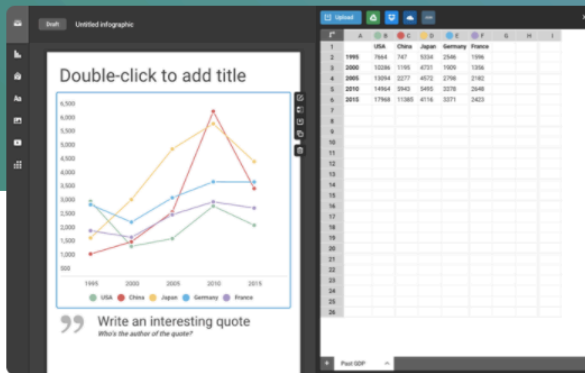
Draft Untitled infographic

Double-click to add title

6,500
6,000
5,500
5,000
4,500
4,000
3,500
3,000
2,500
2,000
1,500
1,000
500

1995 2000 2005 2010 2015

USA China Japan Germany France

Write an interesting quote
Who's the author of the quote?

Upload

| | A | B | C | D | E | F | G | H | I |
|---|---|---|---|---|---|---|---|---|---|
| 1 | | USA | China | Japan | Germany | France | | | |
| 2 | 1995 | 7664 | 747 | 5334 | 2546 | 1596 | | | |
| 3 | 2000 | 10286 | 1195 | 4731 | 1909 | 1356 | | | |
| 4 | 2005 | 13094 | 2277 | 4572 | 2798 | 2182 | | | |
| 5 | 2010 | 14964 | 5943 | 5495 | 3378 | 2648 | | | |
| 6 | 2015 | 17968 | 11385 | 4116 | 3371 | 2423 | | | |
| 7 | | | | | | | | | |
| 8 | | | | | | | | | |
| 9 | | | | | | | | | |
| 10 | | | | | | | | | |
| 11 | | | | | | | | | |
| 12 | | | | | | | | | |
| 13 | | | | | | | | | |
| 14 | | | | | | | | | |
| 15 | | | | | | | | | |
| 16 | | | | | | | | | |
| 17 | | | | | | | | | |
| 18 | | | | | | | | | |
| 19 | | | | | | | | | |
| 20 | | | | | | | | | |
| 21 | | | | | | | | | |
| 22 | | | | | | | | | |
| 23 | | | | | | | | | |
| 24 | | | | | | | | | |
| 25 | | | | | | | | | |
| 26 | | | | | | | | | |

+ Past GDP